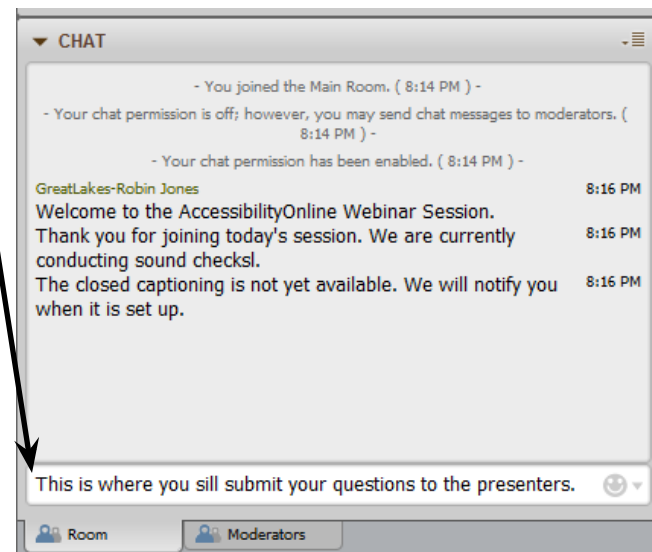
CHAT

- You joined the Main Room. ( 8:14 PM ) -

- Your chat permission is off; however, you may send chat messages to moderators. ( 8:14 PM ) -

- Your chat permission has been enabled. ( 8:14 PM ) -

GreatLakes-Robin Jones 8:16 PM
Welcome to the AccessibilityOnline Webinar Session.

Thank you for joining today's session. We are currently conducting sound checksl. 8:16 PM

The closed captioning is not yet available. We will notify you when it is set up. 8:16 PM

This is where you sill submit your questions to the presenters.

Room

Moderators